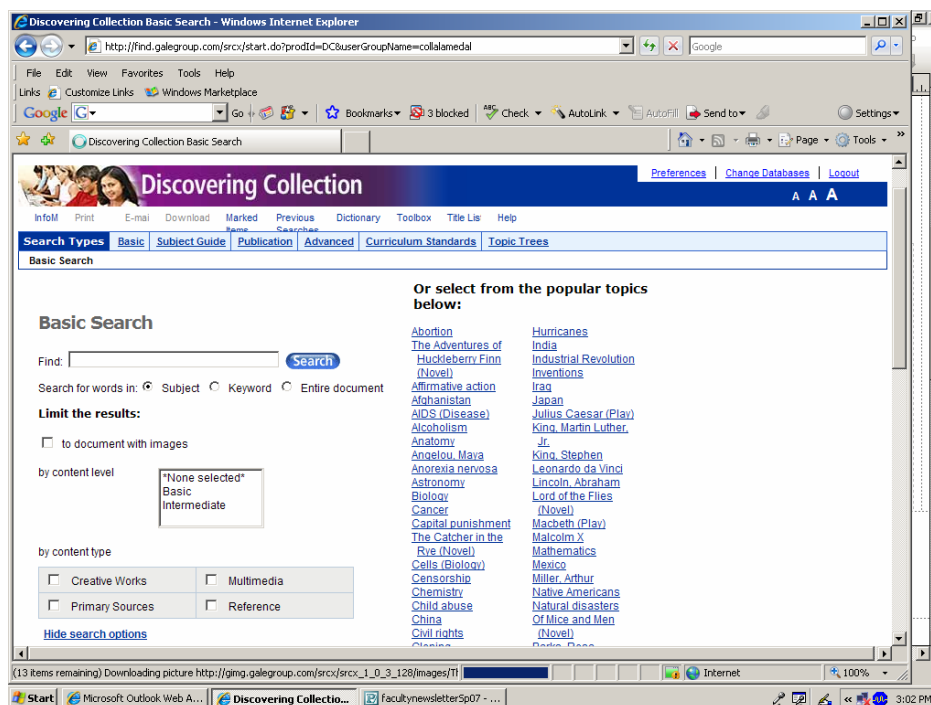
Discovering Collection Basic Search - Windows Internet Explorer

http://find.galegroup.com/srcx/start.do?prodId=DC&userGroupName=collalamedal

Google

File Edit View Favorites Tools Help

Links Customize Links Windows Marketplace

Google G Go Bookmarks 3 blocked Check AutoLink AutoFill Send to Settings

Discovering Collection Basic Search

Page Tools

Discovering Collection

Preferences | Change Databases | Logout

A A A

InfoM Print E-mai Download Marked Items Previous Searches Dictionary Toolbox Title Lis Help

Search Types Basic Subject Guide Publication Advanced Curriculum Standards Topic Trees

Basic Search

Basic Search

Find: Search

Search for words in: Subject Keyword Entire document

Limit the results:

to document with images

by content level

*None selected*
Basic
Intermediate

by content type

| Creative Works | Multimedia |
|---|---|
| Primary Sources | Reference |

Hide search options

Or select from the popular topics below:

Abortion
The Adventures of Huckleberry Finn (Novel)
Affirmative action
Afghanistan
AIDS (Disease)
Alcoholism
Anatomy
Angelou, Maya
Anorexia nervosa
Astronomy
Biology
Cancer
Capital punishment
The Catcher in the Rye (Novel)
Cells (Biology)
Censorship
Chemistry
Child abuse
China
Civil rights
Cloning

Hurricanes
India
Industrial Revolution
Inventions
Iraq
Japan
Julius Caesar (Play)
King, Martin Luther, Jr.
King, Stephen
Leonardo da Vinci
Lincoln, Abraham
Lord of the Flies (Novel)
Macbeth (Play)
Malcolm X
Mathematics
Mexico
Miller, Arthur
Native Americans
Natural disasters
Of Mice and Men (Novel)
Parks, Rosa

(13 items remaining) Downloading picture http://gimg.galegroup.com/srcx/srcx_1_0_3_128/images/Tl

Internet 100%

Start Microsoft Outlook Web A... Discovering Collectio... facultynewsletterSp07 - ... 3:02 PM